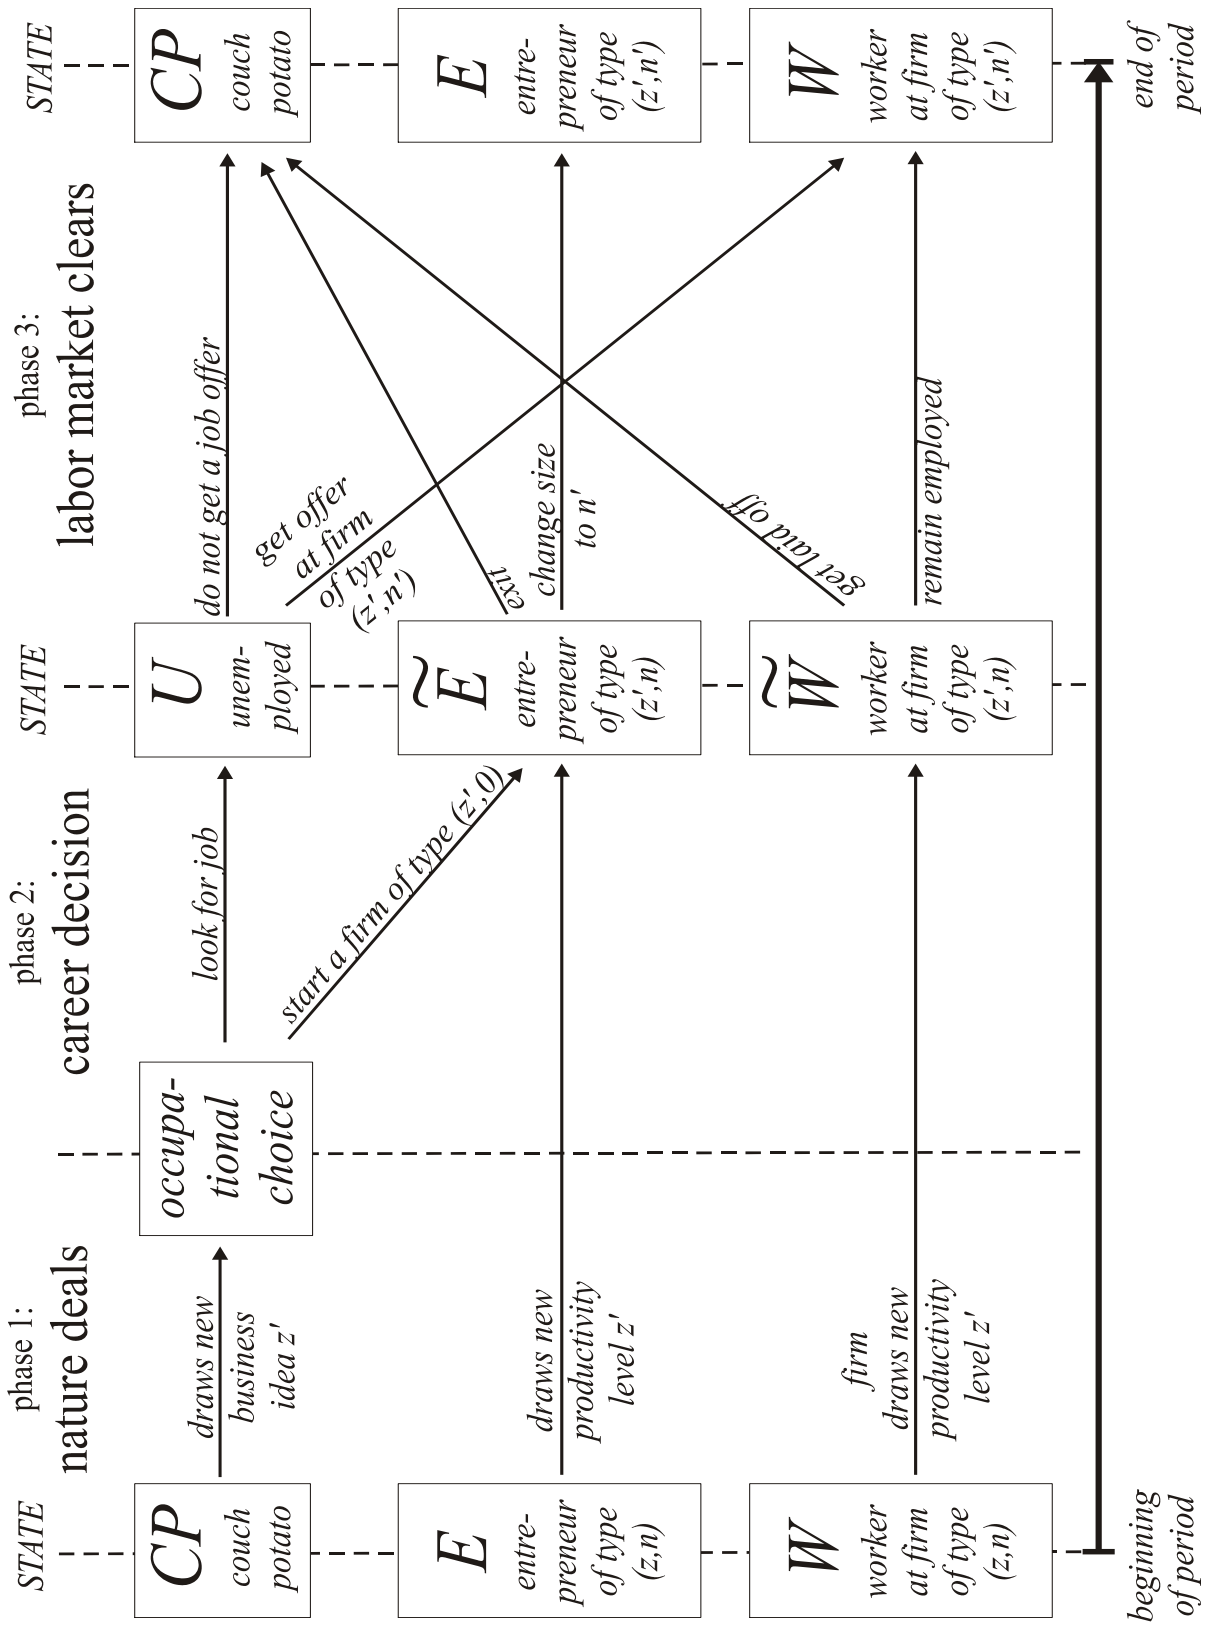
STATE

CP
couch potato

E
entrepreneur of type (z,n)

W
worker at firm of type (z,n)

beginning of period

phase 1:
nature deals

draws new business idea z'

draws new productivity level z'

firm draws new productivity level z'

occupational choice

phase 2:
career decision

look for job

start a firm of type (z',0)

STATE

U
unemployed

$\tilde{E}$
entrepreneur of type (z',n)

$\tilde{W}$
worker at firm of type (z',n)

phase 3:
labor market clears

do not get a job offer

get offer at firm of type (z',n')

exit

change size to n'

get laid off

remain employed

STATE

CP
couch potato

E
entrepreneur of type (z',n')

W
worker at firm of type (z',n')

end of period